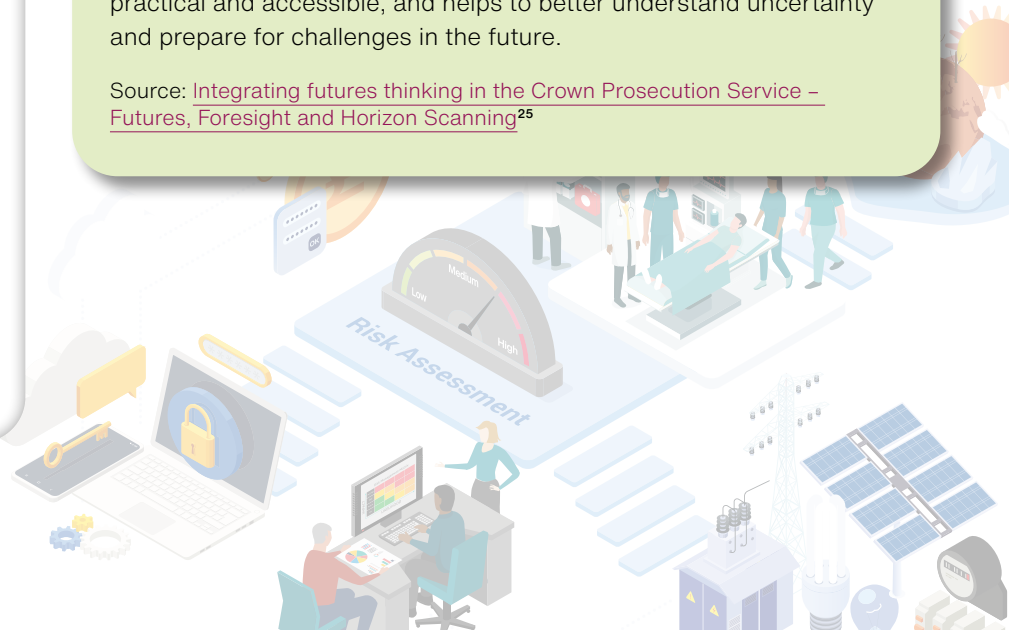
practical and accessible, and helps to better understand uncertainty and prepare for challenges in the future.

Source: Integrating futures thinking in the Crown Prosecution Service – Futures, Foresight and Horizon Scanning$^{25}$

OK

Low

Medium

High

Risk Assessment